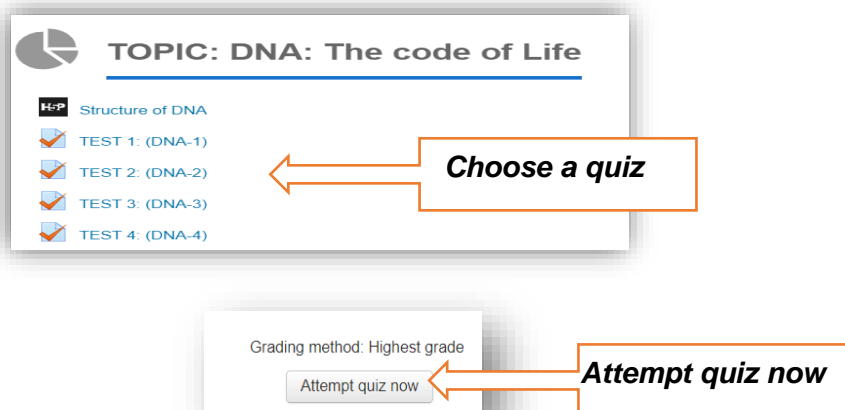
TOPIC: DNA: The code of Life

H-P Structure of DNA

TEST 1: (DNA-1)

TEST 2: (DNA-2)

TEST 3: (DNA-3)

TEST 4: (DNA-4)

Choose a quiz

Grading method: Highest grade

Attempt quiz now

Attempt quiz now